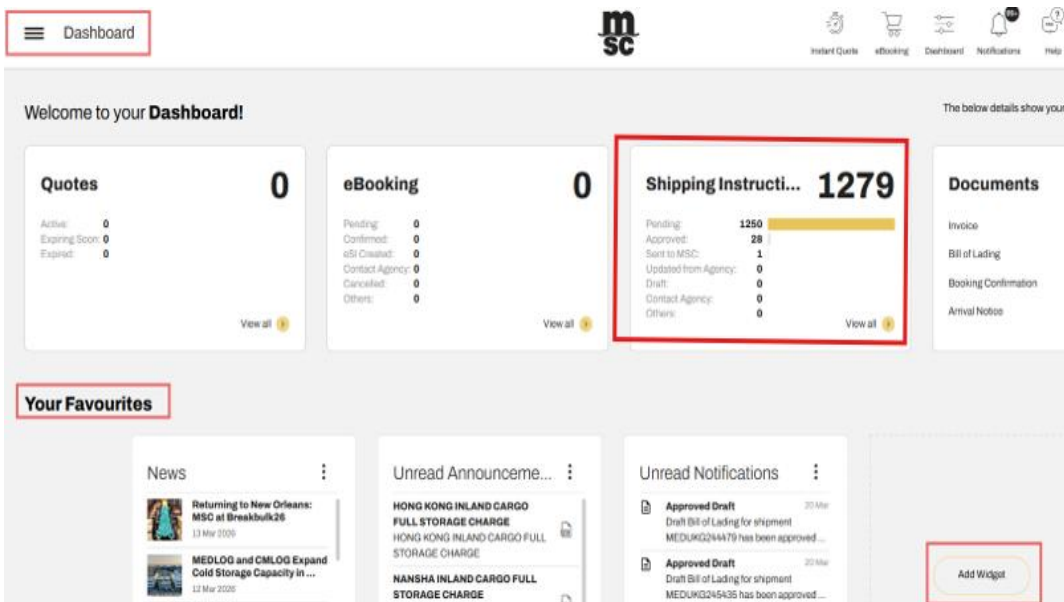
Dashboard

msc

Instant Quote eBooking Dashboard Notifications Help

Welcome to your **Dashboard!**

The below details show your

Quotes 0

Active: 0
Expiring Soon: 0
Expired: 0

View all

eBooking 0

Pending: 0
Confirmed: 0
eSI Created: 0
Contact Agency: 0
Cancelled: 0
Others: 0

View all

Shipping Instructi... 1279

Pending: 1250
Approved: 28
Sent to MSC: 1
Updated from Agency: 0
Draft: 0
Contact Agency: 0
Others: 0

View all

Documents

Invoice
Bill of Lading
Booking Confirmation
Arrival Notice

Your Favourites

News

Returning to New Orleans: MSC at Breakbulk26
13 Mar 2026

MEDLOG and CMLOG Expand Cold Storage Capacity in ...
12 Mar 2026

Unread Announceme...

HONG KONG INLAND CARGO FULL STORAGE CHARGE
HONG KONG INLAND CARGO FULL STORAGE CHARGE

NANSHA INLAND CARGO FULL STORAGE CHARGE

Unread Notifications

Approved Draft 20 Mar
Draft Bill of Lading for shipment MEDUKG244479 has been approved ...

Approved Draft 20 Mar
Draft Bill of Lading for shipment MEDUKG245435 has been approved ...

Add Widget